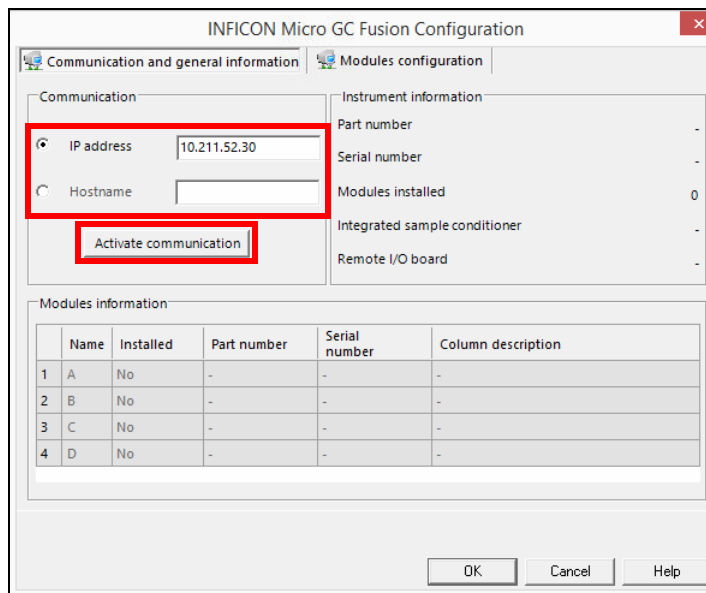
INFICON Micro GC Fusion Configuration

Communication and general information | Modules configuration

Communication

IP address 10.211.52.30

Hostname

Activate communication

Instrument information

Part number -

Serial number -

Modules installed 0

Integrated sample conditioner -

Remote I/O board -

Modules information

| | Name | Installed | Part number | Serial number | Column description |
|---|---|---|---|---|---|
| 1 | A | No | - | - | - |
| 2 | B | No | - | - | - |
| 3 | C | No | - | - | - |
| 4 | D | No | - | - | - |

OK Cancel Help